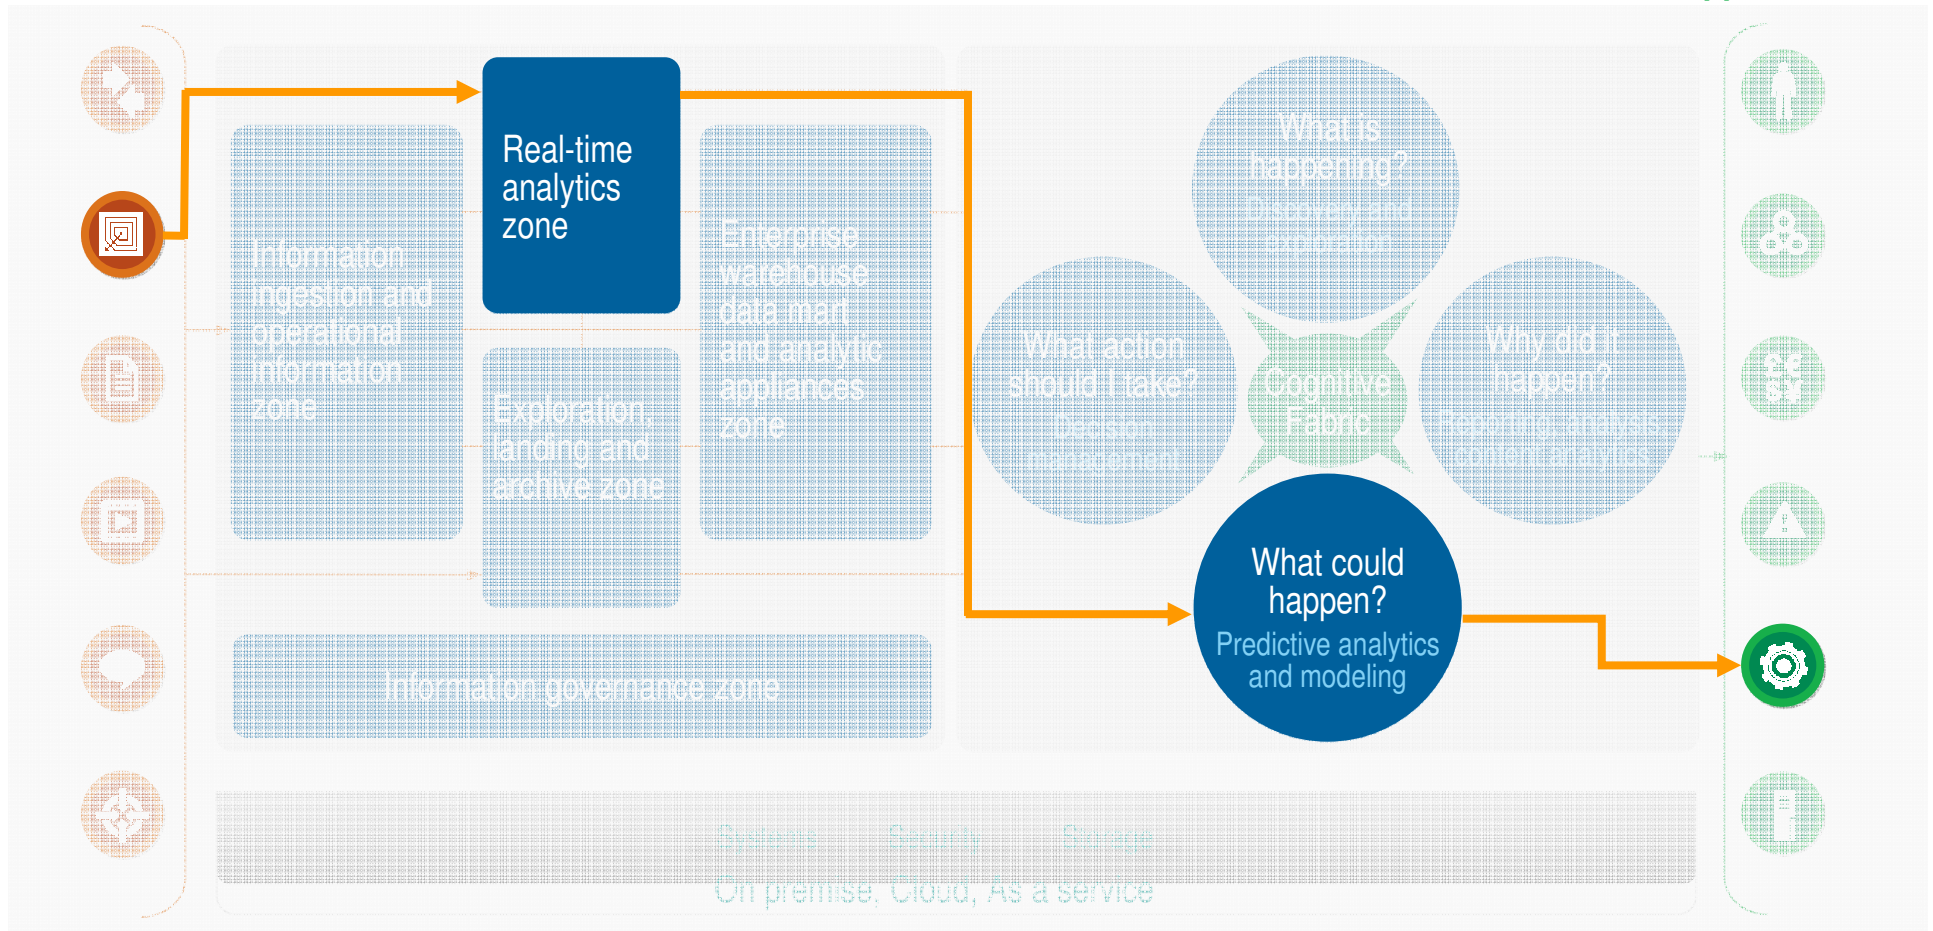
Real-time analytics zone

Information ingestion and operational information zone

Enterprise warehouse data mart and analytic appliances zone

Exploration, landing and archive zone

Information governance zone

What is happening?
Discovery and exploration

What action should I take?
Decision management

Cognitive Fabric

Why did it happen?
Reporting, analysis, content analytics

What could happen?
Predictive analytics and modeling

Systems Security Storage

On premise, Cloud, As a service